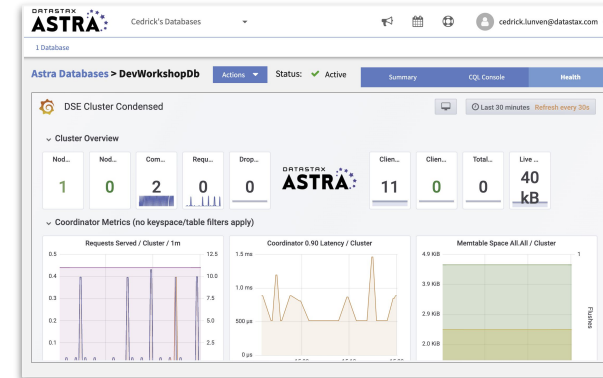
DATASTAX ASTRA
Cedrick's Databases
cedrick.lunven@datastax.com
1 Database
Astra Databases > DevWorkshopDb
Actions
Status: Active
Summary
CQL Console
Health
DSE Cluster Condensed
Last 30 minutes
Refresh every 30s
Cluster Overview
Nod...
1
Nod...
0
Com...
2
Requ...
0
Drop...
0
DATASTAX ASTRA
Clien...
11
Clien...
0
Total...
0
Live ...
40 kB
Coordinator Metrics (no keyspace/table filters apply)
Requests Served / Cluster / 1m
0.5
0.4
0.3
0.2
0.1
12.5
10.0
7.5
5.0
2.5
Coordinator 0.90 Latency / Cluster
1.5 ms
1.0 ms
500 µs
0 µs
Memtable Space All.All / Cluster
4.9 KiB
3.9 KiB
2.9 KiB
2.0 KiB
1
Flushes